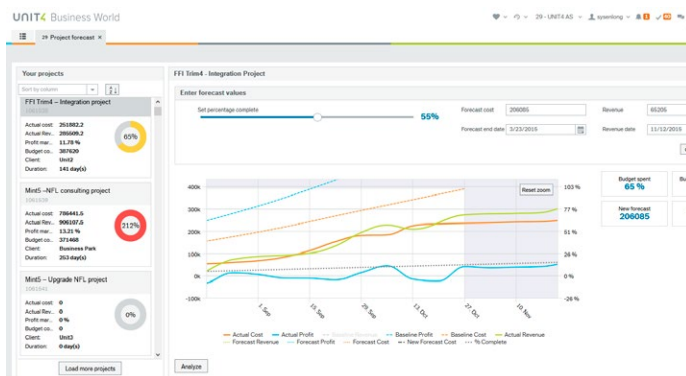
UNIT4 Business World

29 - UNIT4 AS   sysenlong

29 Project forecast ×

Your projects

Sort by column

FFI Trim4 – Integration Project
1091234
Actual cost: 251882.2
Actual Rev... 205509.2
Profit mar... 11.78 %
Budget co... 387620
Client: Unit2
Duration: 141 day(s)

65%

Mint5 – NFL consulting project
1091528
Actual cost: 786441.5
Actual Rev... 906107.5
Profit mar... 13.21 %
Budget co... 371468
Client: Business Park
Duration: 253 day(s)

212%

Mint5 – Upgrade NFL project
1061641
Actual cost: 0
Actual Rev... 0
Profit mar... 0
Budget co... 0
Client: Unit3
Duration: 0 day(s)

0%

Load more projects

FFI Trim4 - Integration Project

Enter forecast values

Set percentage complete

55%

Forecast cost 206085

Forecast end date 3/23/2015

Revenue 65206

Revenue date 11/12/2015

Budget spent
65 %

New forecast
206085

Reset zoom

300k
200k
100k
0k
-100k

103 %
77 %
51 %
26 %
0 %
-26 %

1. Sep
15. Sep
29. Sep
13. Oct
27. Oct
10. Nov

Actual Cost
Actual Profit
Baseline Revenue
Baseline Profit
Baseline Cost
Actual Revenue
Forecast Revenue
Forecast Profit
Forecast Cost
New Forecast Cost
% Complete

Analyze